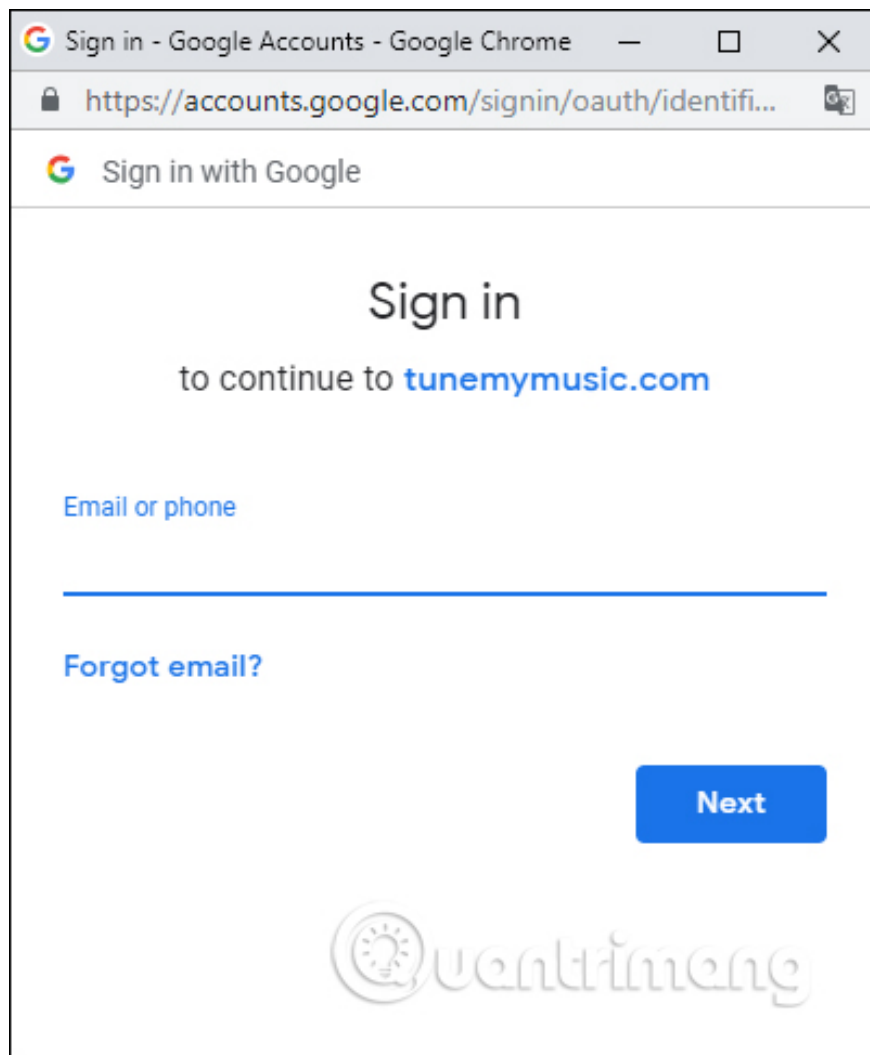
Sign in - Google Accounts - Google Chrome

https://accounts.google.com/signin/oauth/identifi...

Sign in with Google

Sign in

to continue to tunemymusic.com

Email or phone

Forgot email?

Next

Quantrimang